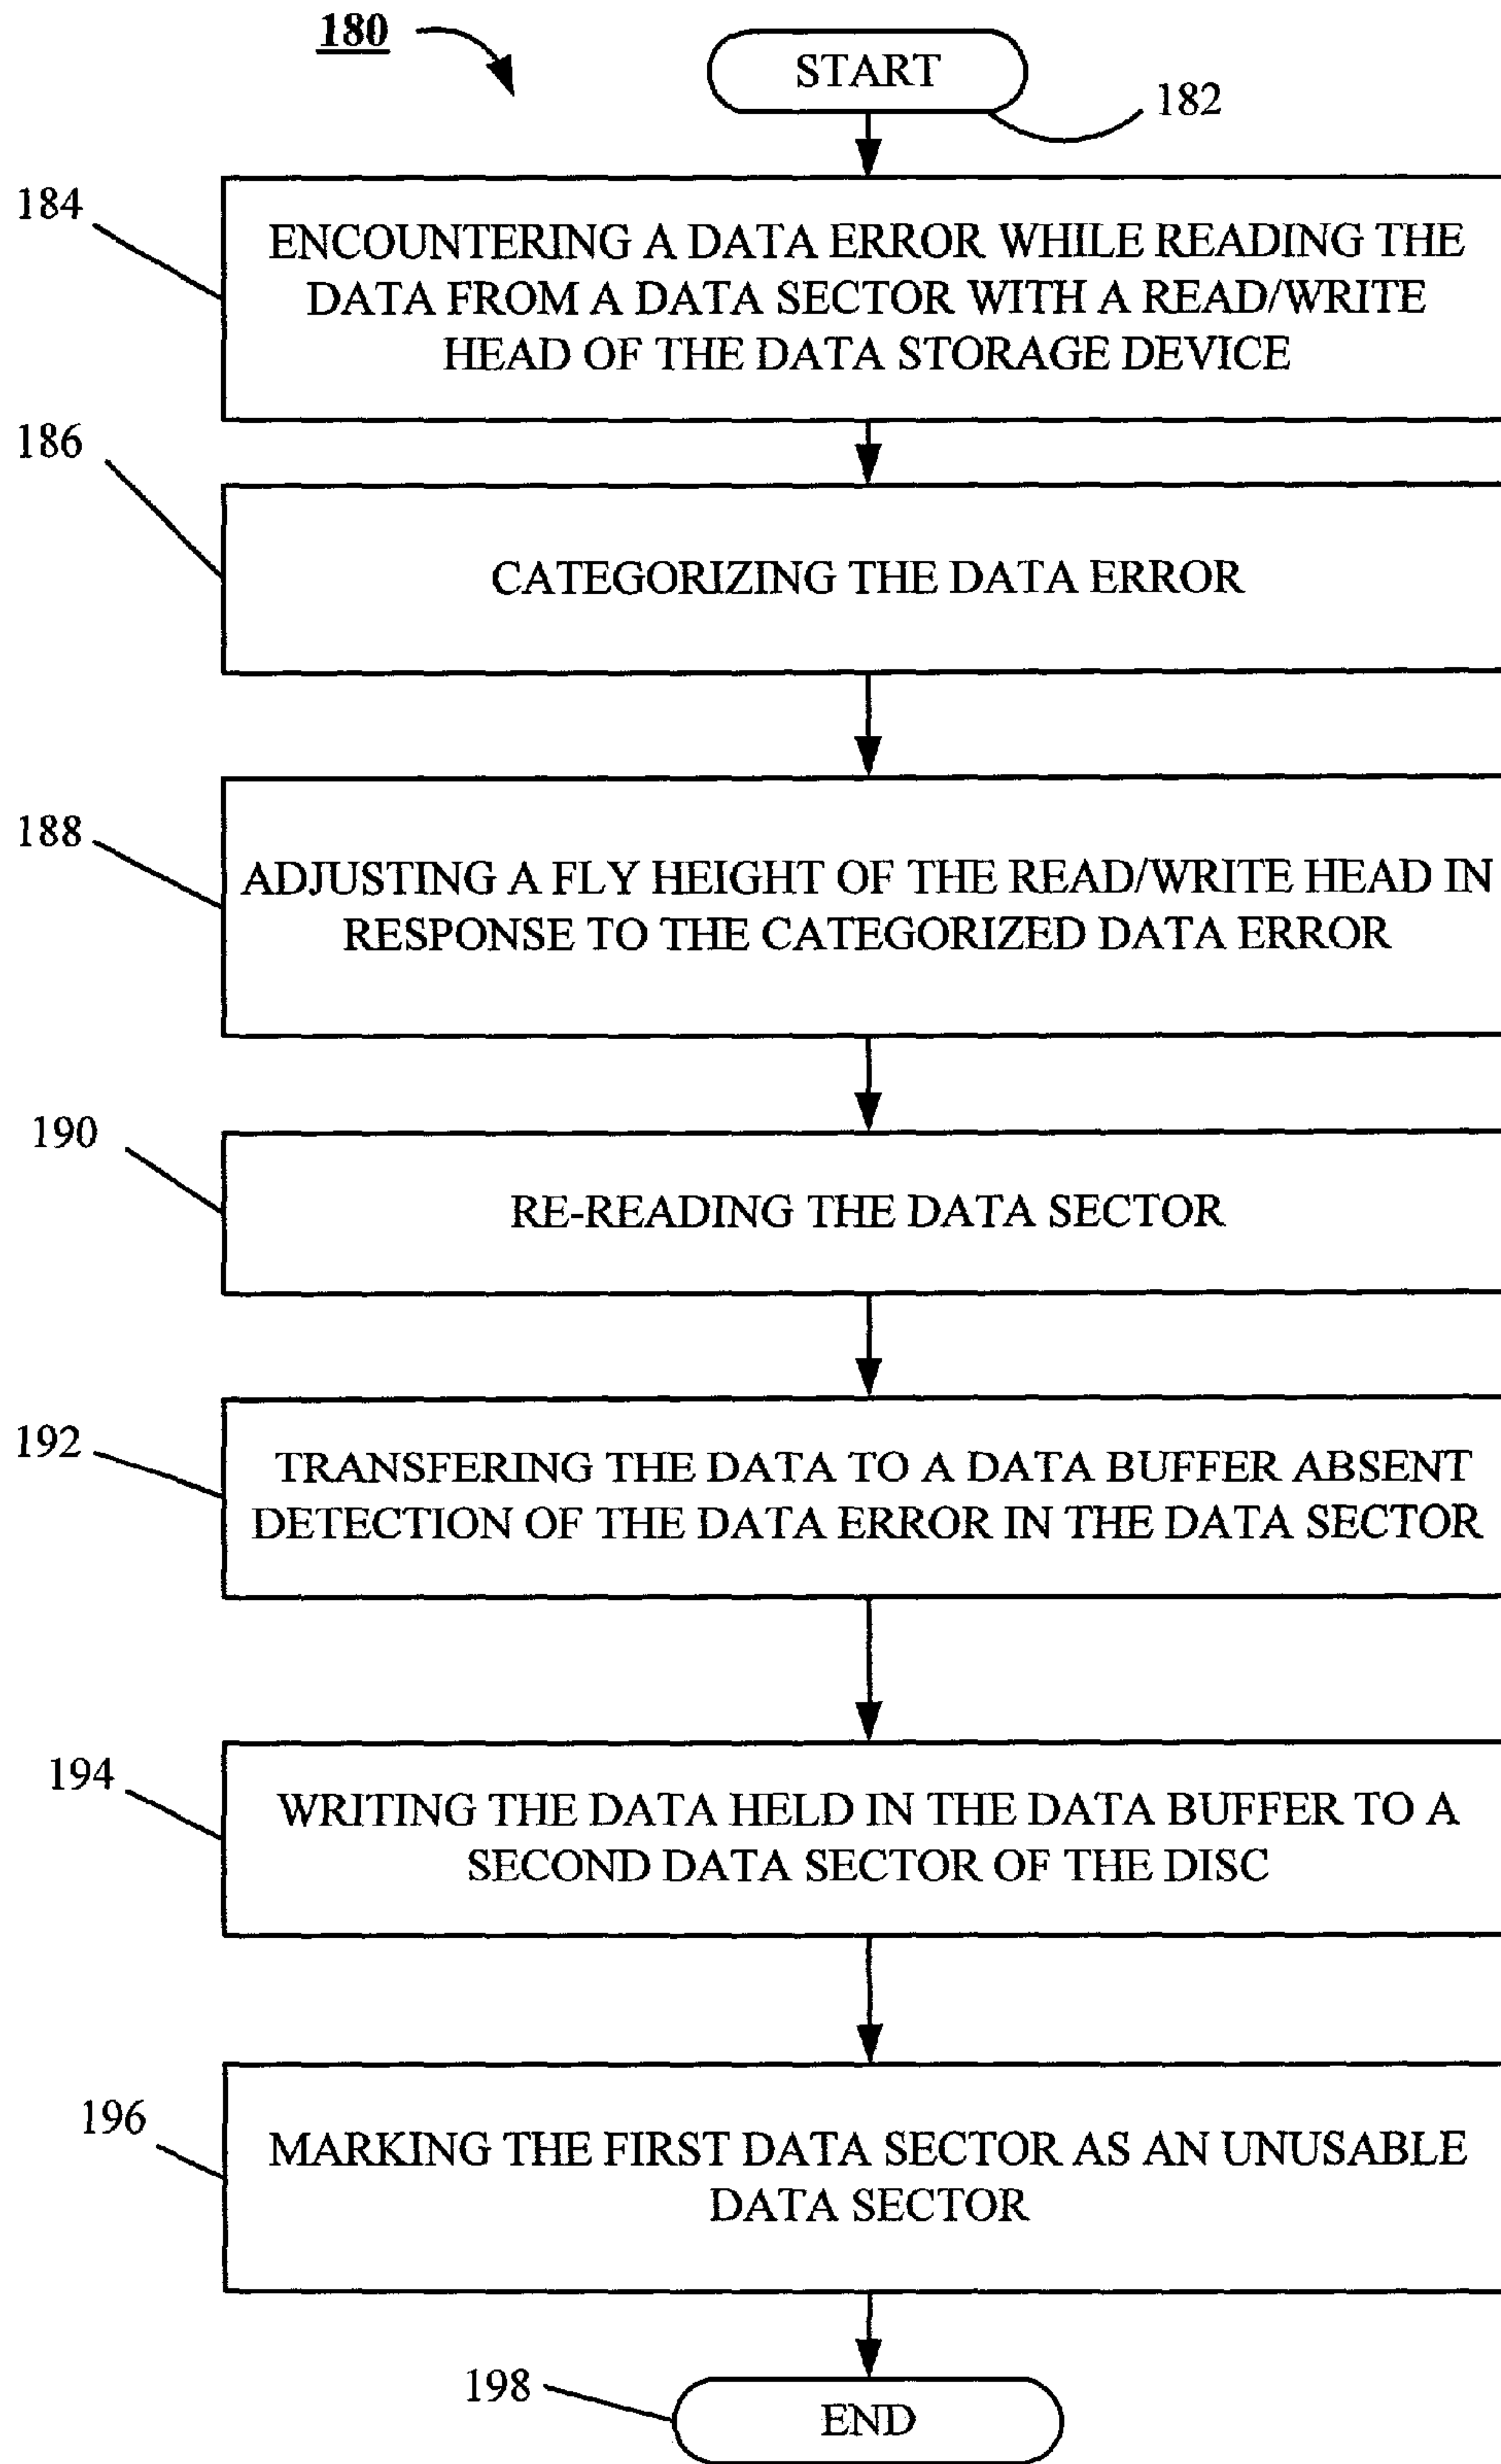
180

START

182

184

ENCOUNTERING A DATA ERROR WHILE READING THE DATA FROM A DATA SECTOR WITH A READ/WRITE HEAD OF THE DATA STORAGE DEVICE

186

CATEGORIZING THE DATA ERROR

188

ADJUSTING A FLY HEIGHT OF THE READ/WRITE HEAD IN RESPONSE TO THE CATEGORIZED DATA ERROR

190

RE-READING THE DATA SECTOR

192

TRANSFERING THE DATA TO A DATA BUFFER ABSENT DETECTION OF THE DATA ERROR IN THE DATA SECTOR

194

WRITING THE DATA HELD IN THE DATA BUFFER TO A SECOND DATA SECTOR OF THE DISC

196

MARKING THE FIRST DATA SECTOR AS AN UNUSABLE DATA SECTOR

198

END